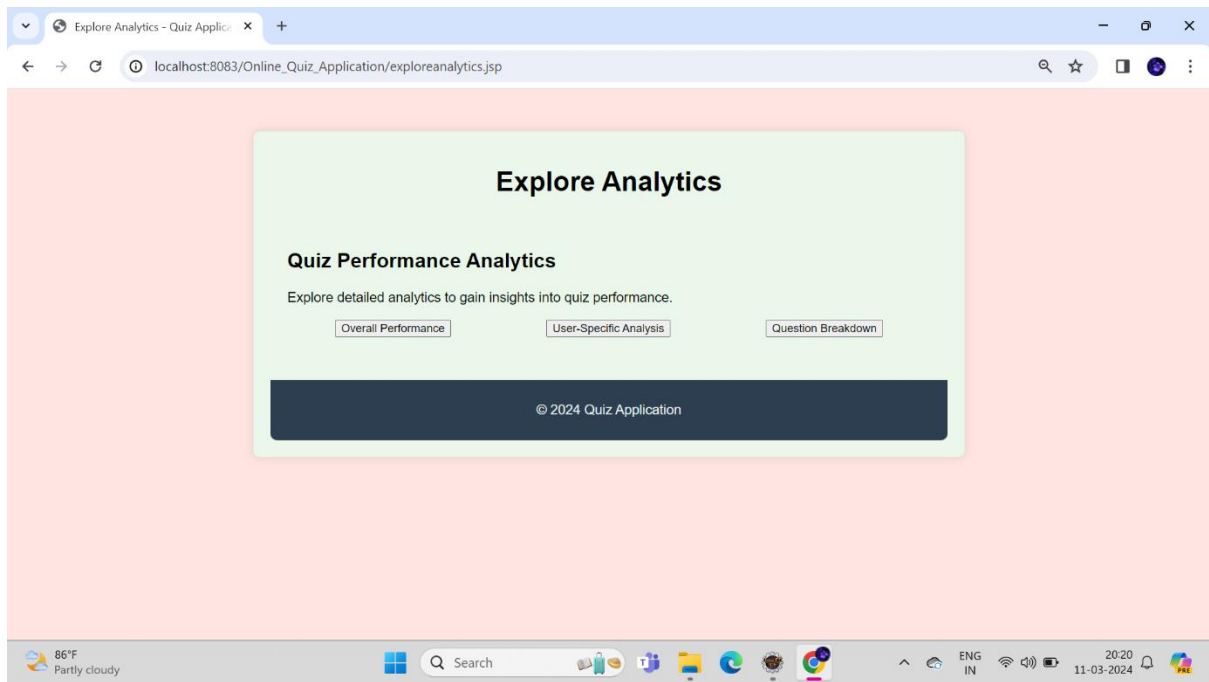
Explore Analytics - Quiz Applica ×
+
localhost:8083/Online_Quiz_Application/exploreanalytics.jsp

Explore Analytics

Quiz Performance Analytics

Explore detailed analytics to gain insights into quiz performance.

Overall Performance
User-Specific Analysis
Question Breakdown

© 2024 Quiz Application

86°F
Partly cloudy
Search
ENG
IN
20:20
11-03-2024